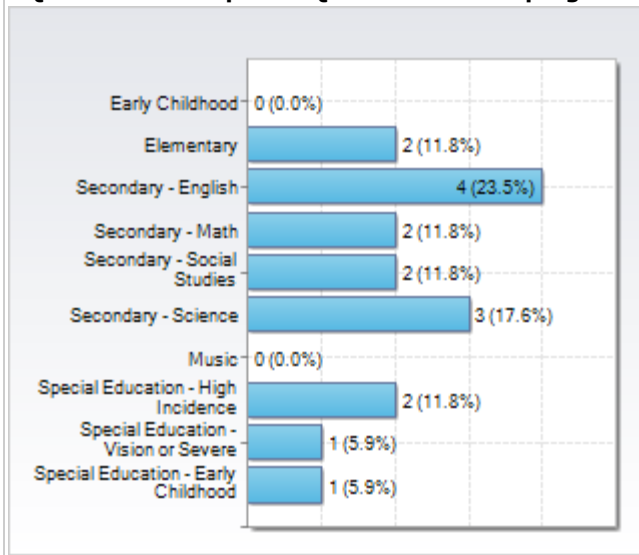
Early Childhood 0 (0.0%)
Elementary 2 (11.8%)
Secondary - English 4 (23.5%)
Secondary - Math 2 (11.8%)
Secondary - Social Studies 2 (11.8%)
Secondary - Science 3 (17.6%)
Music 0 (0.0%)
Special Education - High Incidence 2 (11.8%)
Special Education - Vision or Severe 1 (5.9%)
Special Education - Early Childhood 1 (5.9%)